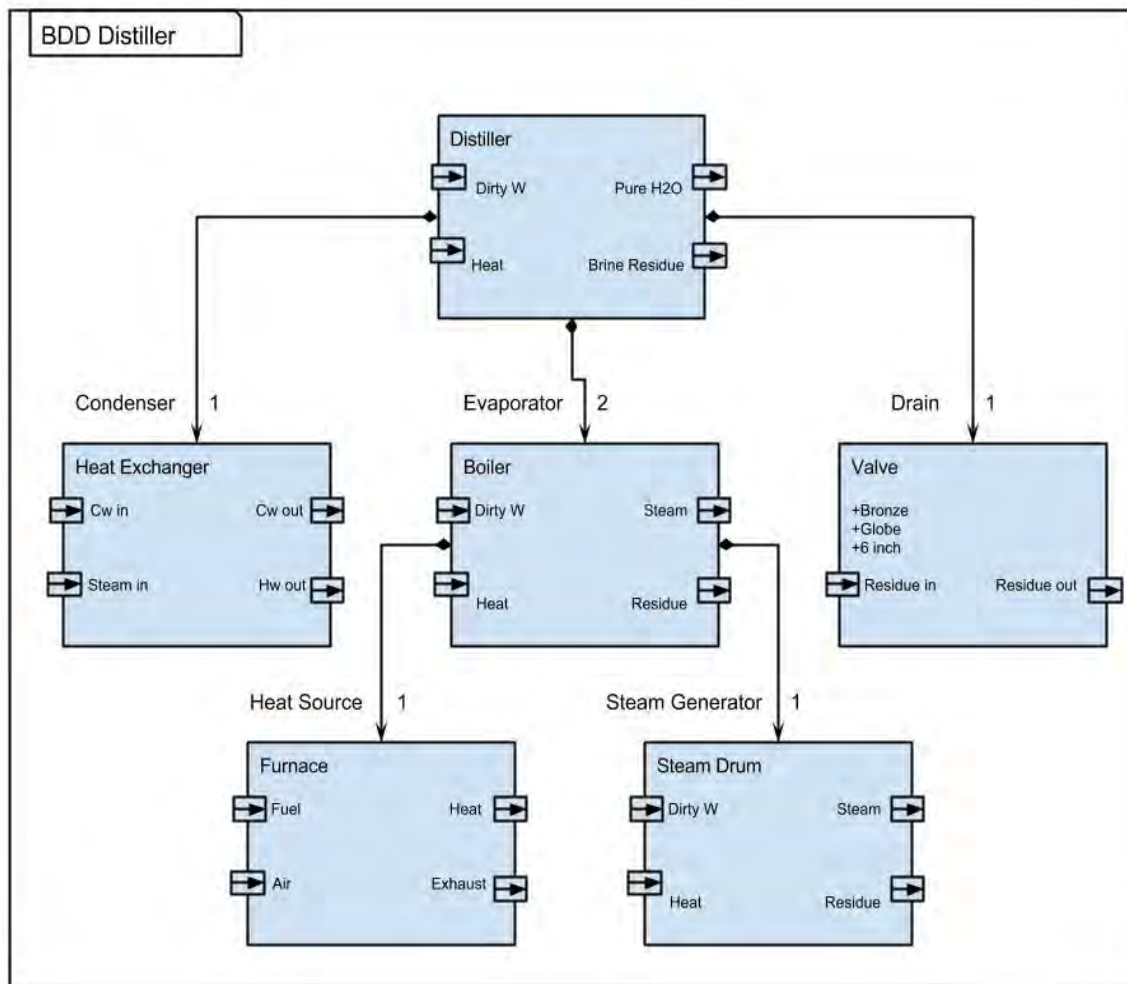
BDD Distiller

Distiller
Dirty W
Pure H2O
Heat
Brine Residue

Condenser 1
Evaporator 2
Drain 1

Heat Exchanger
Cw in
Cw out
Steam in
Hw out

Boiler
Dirty W
Steam
Heat
Residue

Valve
+Bronze
+Globe
+6 inch
Residue in
Residue out

Heat Source 1
Steam Generator 1

Furnace
Fuel
Heat
Air
Exhaust

Steam Drum
Dirty W
Steam
Heat
Residue